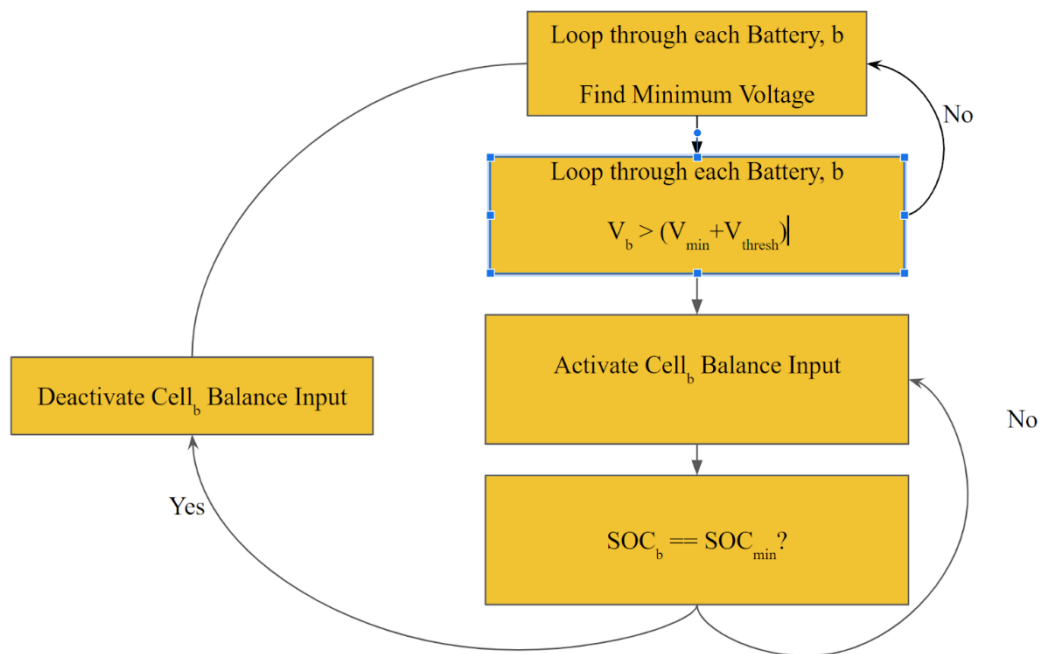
Loop through each Battery, b

Find Minimum Voltage

No

Loop through each Battery, b

$V_b > (V_{min} + V_{thresh})$

Deactivate $Cell_b$ Balance Input

Activate $Cell_b$ Balance Input

No

Yes

$SOC_b == SOC_{min}$?